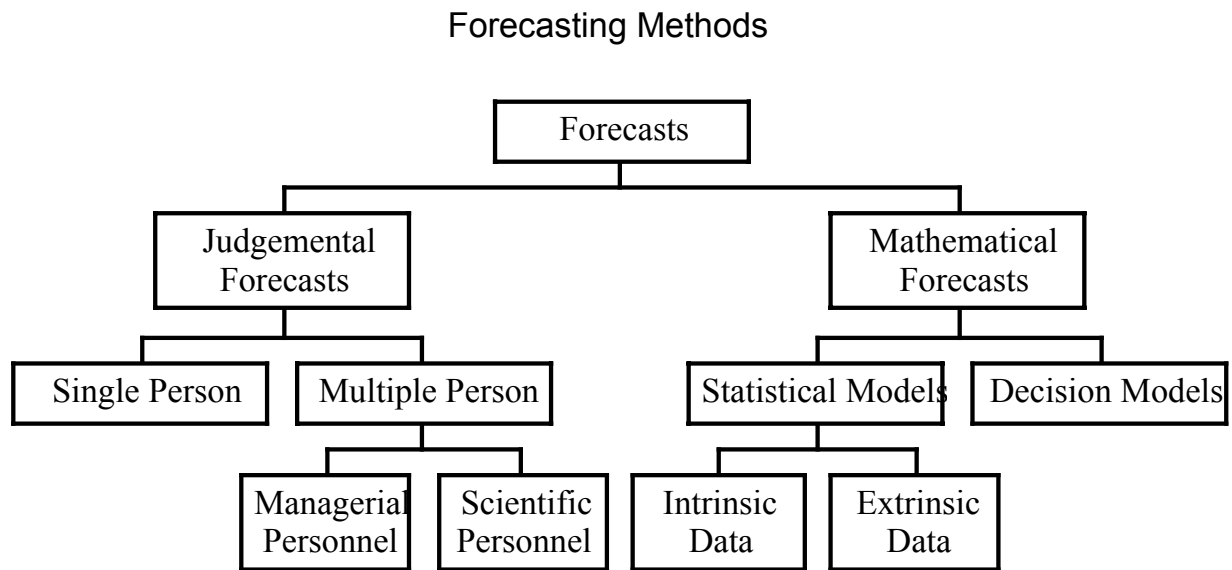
Forecasting Methods

Forecasts

Judgemental Forecasts

Mathematical Forecasts

Single Person

Multiple Person

Statistical Models

Decision Models

Managerial Personnel

Scientific Personnel

Intrinsic Data

Extrinsic Data